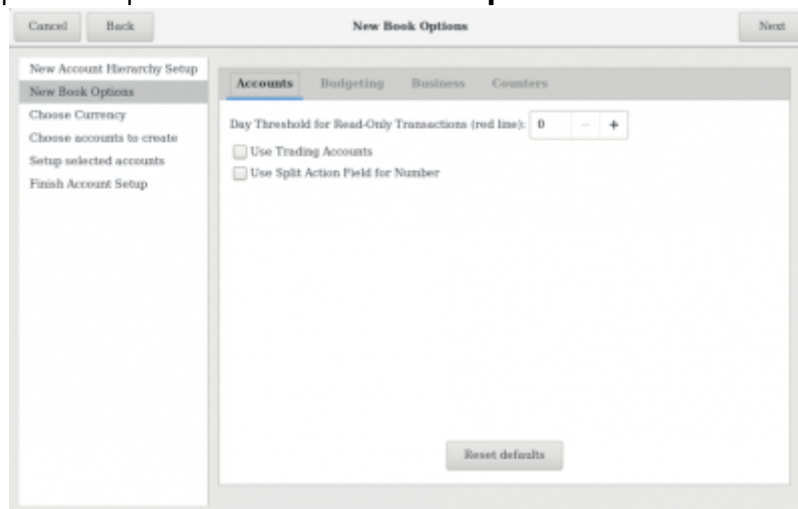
Cancel Back New Book Options Next

New Account Hierarchy Setup
New Book Options
Choose Currency
Choose accounts to create
Setup selected accounts
Finish Account Setup

Accounts Budgeting Business Counters

Day Threshold for Read-Only Transactions (red line): 0 − +

Use Trading Accounts

Use Split Action Field for Number

Reset defaults